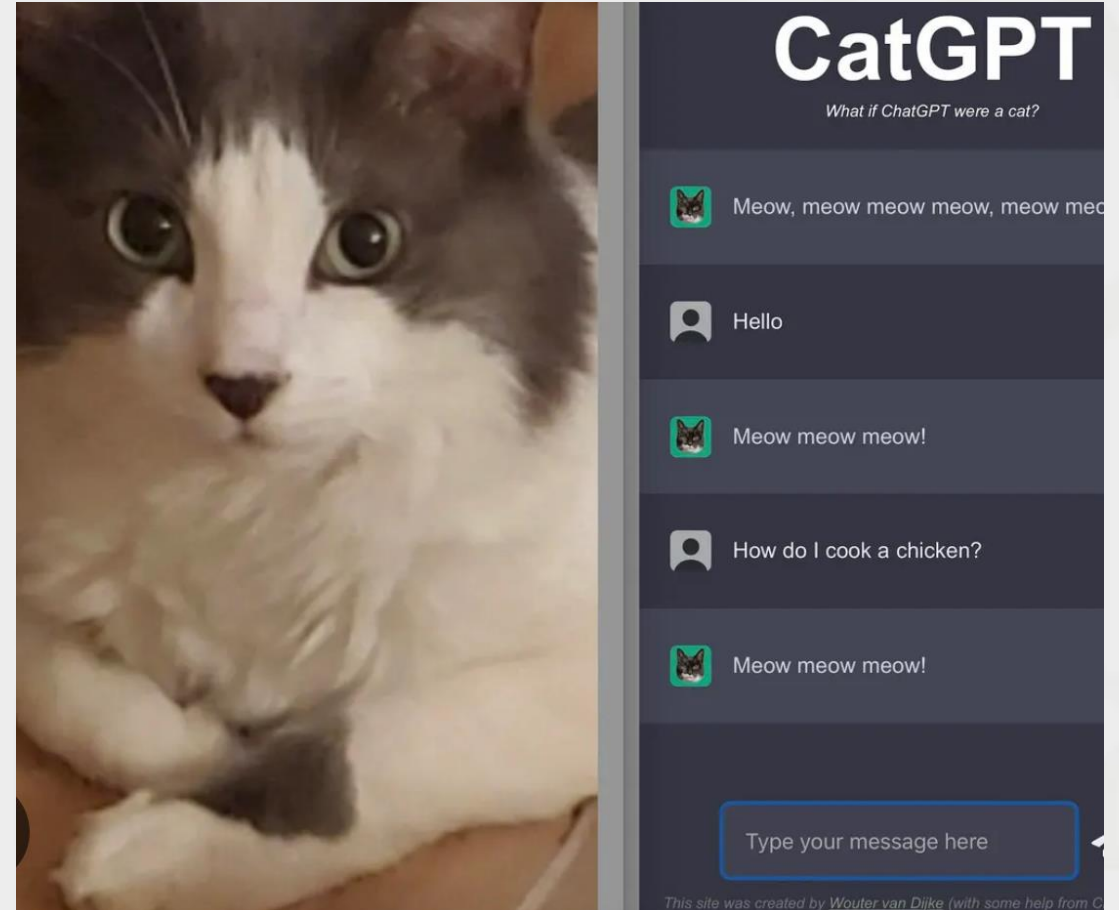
CatGPT

What if ChatGPT were a cat?

Meow, meow meow meow, meow me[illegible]

Hello

Meow meow meow!

How do I cook a chicken?

Meow meow meow!

Type your message here

This site was created by Wouter van Dijke (with some help from C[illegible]